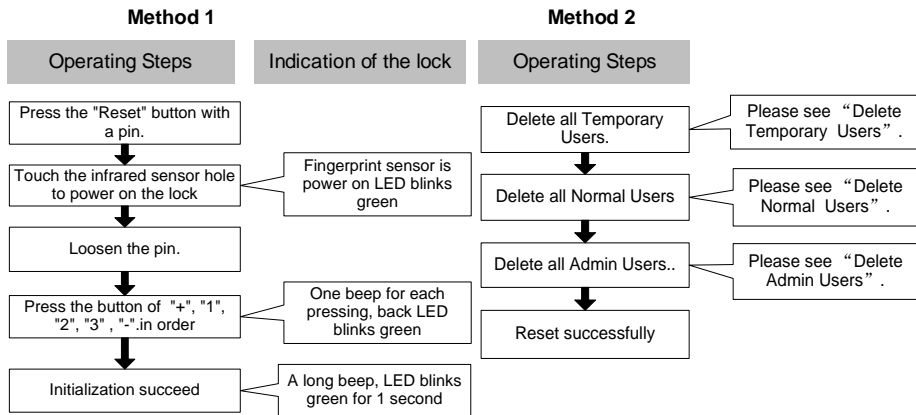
Method 1

Method 2

Operating Steps

Indication of the lock

Operating Steps

Press the "Reset" button with a pin.

Touch the infrared sensor hole to power on the lock

Fingerprint sensor is power on LED blinks green

Loosen the pin.

Press the button of "+", "1", "2", "3" , "-".in order

One beep for each pressing, back LED blinks green

Initialization succeed

A long beep, LED blinks green for 1 second

Delete all Temporary Users.

Please see “Delete Temporary Users”.

Delete all Normal Users

Please see “Delete Normal Users”.

Delete all Admin Users..

Please see “Delete Admin Users”.

Reset successfully